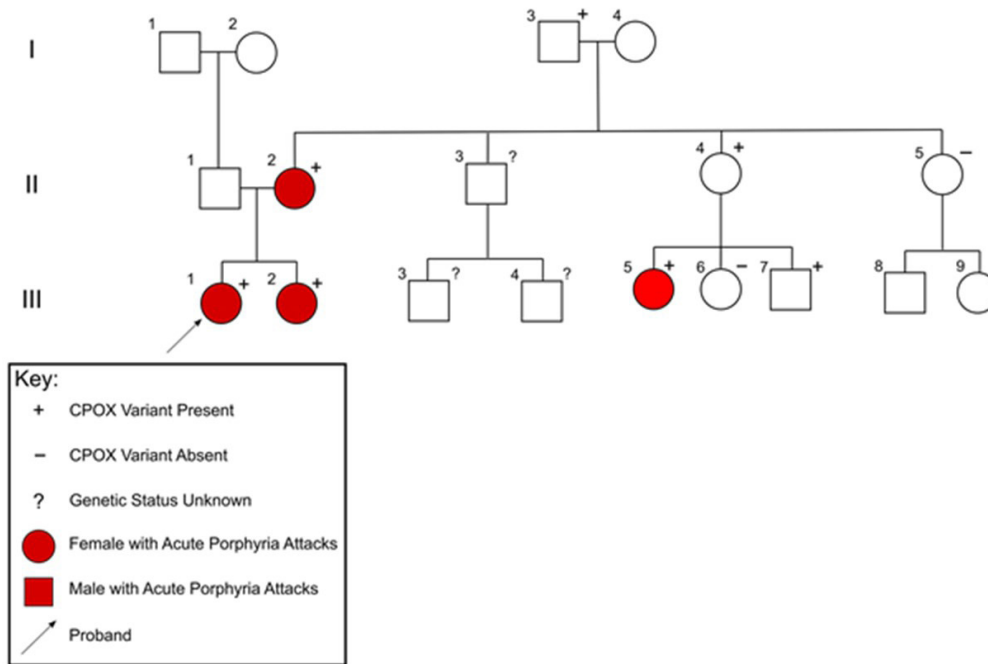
I
1 2
3 + 4

II
1 2 +
3 ?
4 +
5 −

III
1 + 2 +
3 ? 4 ?
5 + 6 − 7 +
8 9

Key:
+ CPOX Variant Present
− CPOX Variant Absent
? Genetic Status Unknown
Female with Acute Porphyria Attacks
Male with Acute Porphyria Attacks
Proband